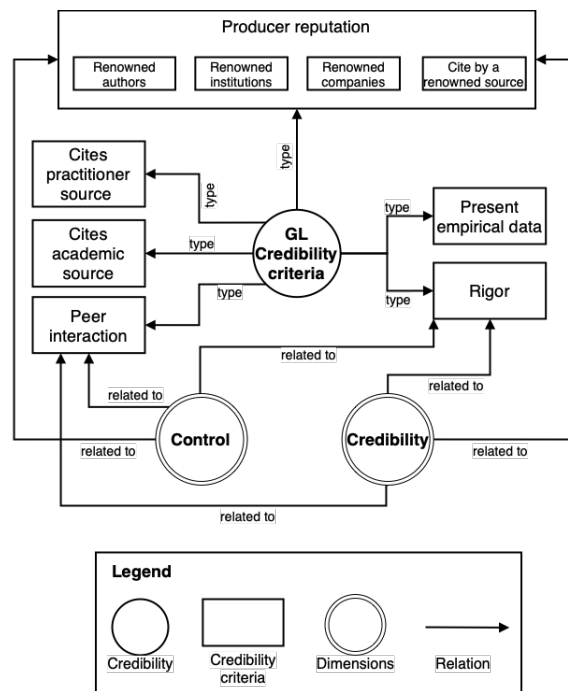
Producer reputation

Renowned authors

Renowned institutions

Renowned companies

Cite by a renowned source

type

Cites practitioner source

type

type

Cites academic source

GL Credibility criteria

type

Present empirical data

type

type

Rigor

Peer interaction

related to

related to

related to

Control

Credibility

related to

related to

related to

Legend

Credibility

Credibility criteria

Dimensions

Relation